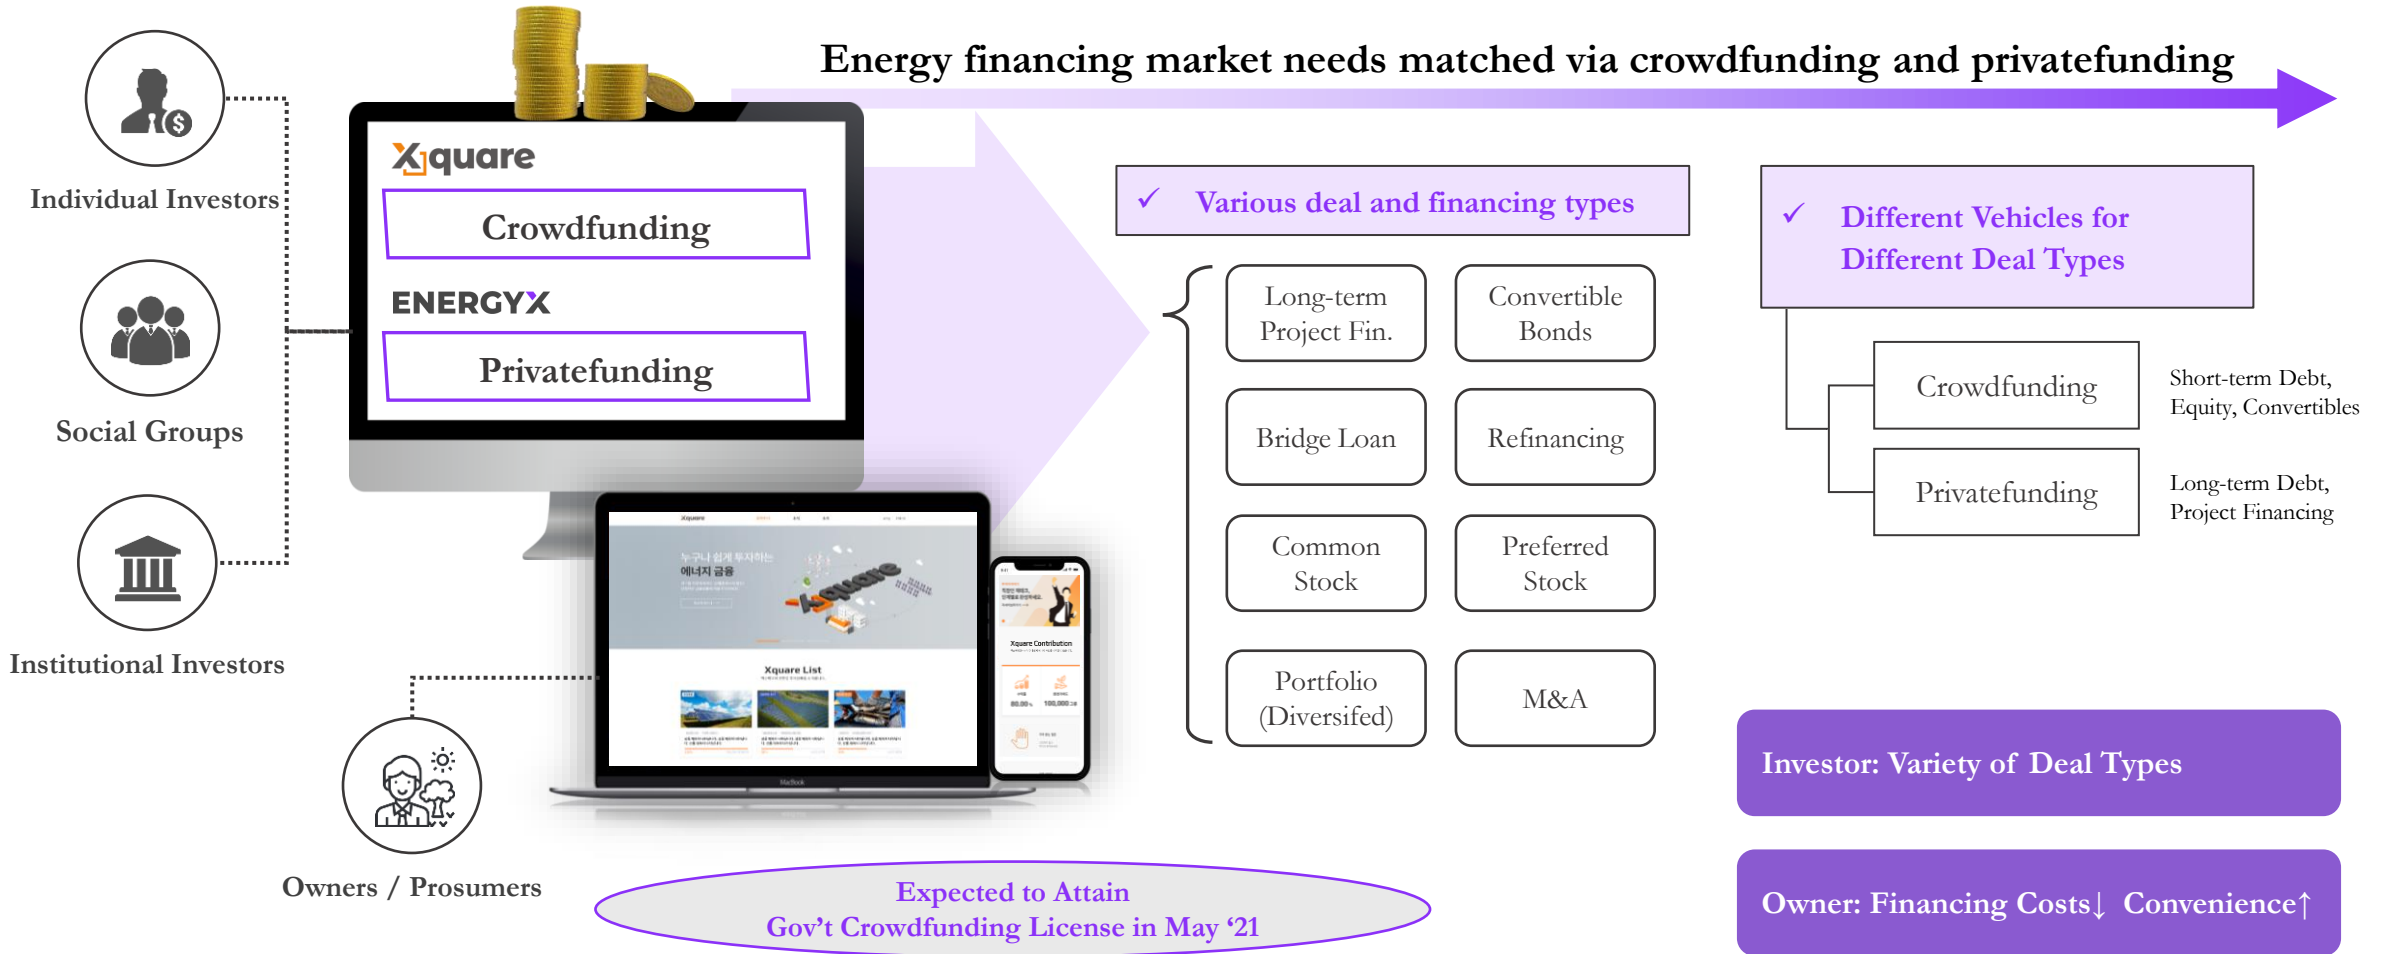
Energy financing market needs matched via crowdfunding and privatefunding

Individual Investors

Social Groups

Institutional Investors

Owners / Prosumers

Xquare

Crowdfunding

ENERGYX

Privatefunding

누구나 쉽게 투자하는
에너지 금융

Xquare List

Xquare Contribution

✓ Various deal and financing types

Long-term Project Fin.

Convertible Bonds

Bridge Loan

Refinancing

Common Stock

Preferred Stock

Portfolio (Diversifed)

M&A

✓ Different Vehicles for Different Deal Types

Crowdfunding

Short-term Debt, Equity, Convertibles

Privatefunding

Long-term Debt, Project Financing

Investor: Variety of Deal Types

Owner: Financing Costs↓ Convenience↑

Expected to Attain
Gov't Crowdfunding License in May '21